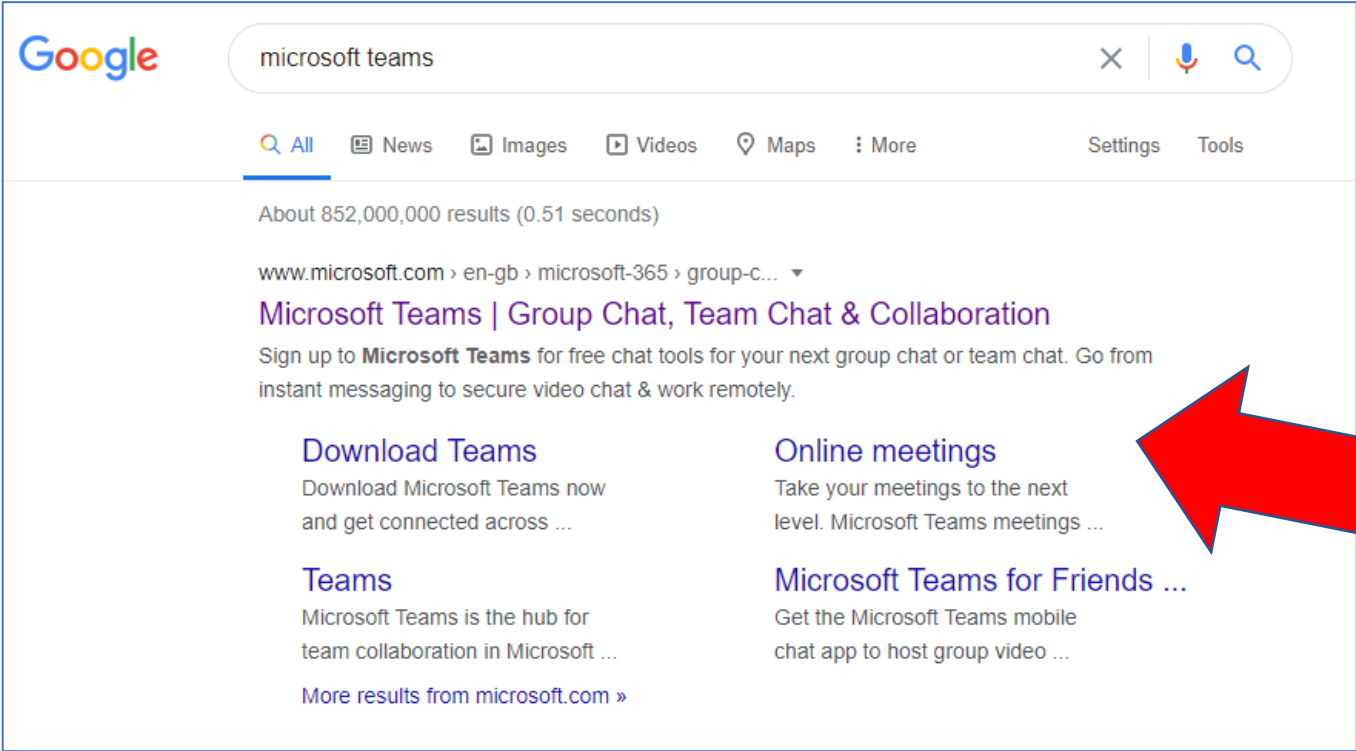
Google

microsoft teams

All News Images Videos Maps More Settings Tools

About 852,000,000 results (0.51 seconds)

www.microsoft.com › en-gb › microsoft-365 › group-c...

Microsoft Teams | Group Chat, Team Chat & Collaboration

Sign up to **Microsoft Teams** for free chat tools for your next group chat or team chat. Go from instant messaging to secure video chat & work remotely.

Download Teams
Download Microsoft Teams now and get connected across ...

Online meetings
Take your meetings to the next level. Microsoft Teams meetings ...

Teams
Microsoft Teams is the hub for team collaboration in Microsoft ...

Microsoft Teams for Friends ...
Get the Microsoft Teams mobile chat app to host group video ...

More results from microsoft.com »